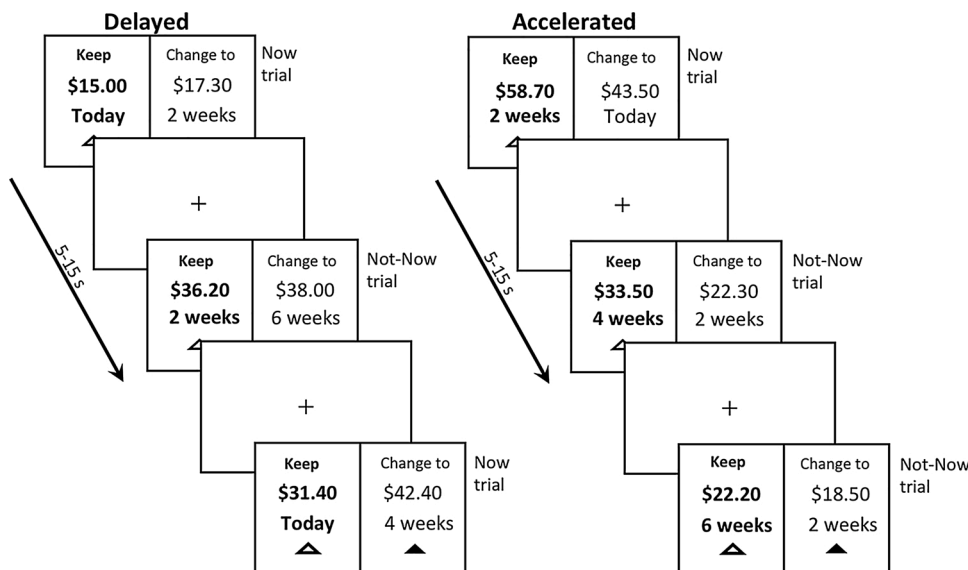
Delayed

| Keep $15.00 Today | Change to $17.30 2 weeks |
|---|---|

Now trial

+

5-15 s

| Keep $36.20 2 weeks | Change to $38.00 6 weeks |
|---|---|

Not-Now trial

+

| Keep $31.40 Today | Change to $42.40 4 weeks |
|---|---|

Now trial

Accelerated

| Keep $58.70 2 weeks | Change to $43.50 Today |
|---|---|

Now trial

+

5-15 s

| Keep $33.50 4 weeks | Change to $22.30 2 weeks |
|---|---|

Not-Now trial

+

| Keep $22.20 6 weeks | Change to $18.50 2 weeks |
|---|---|

Not-Now trial